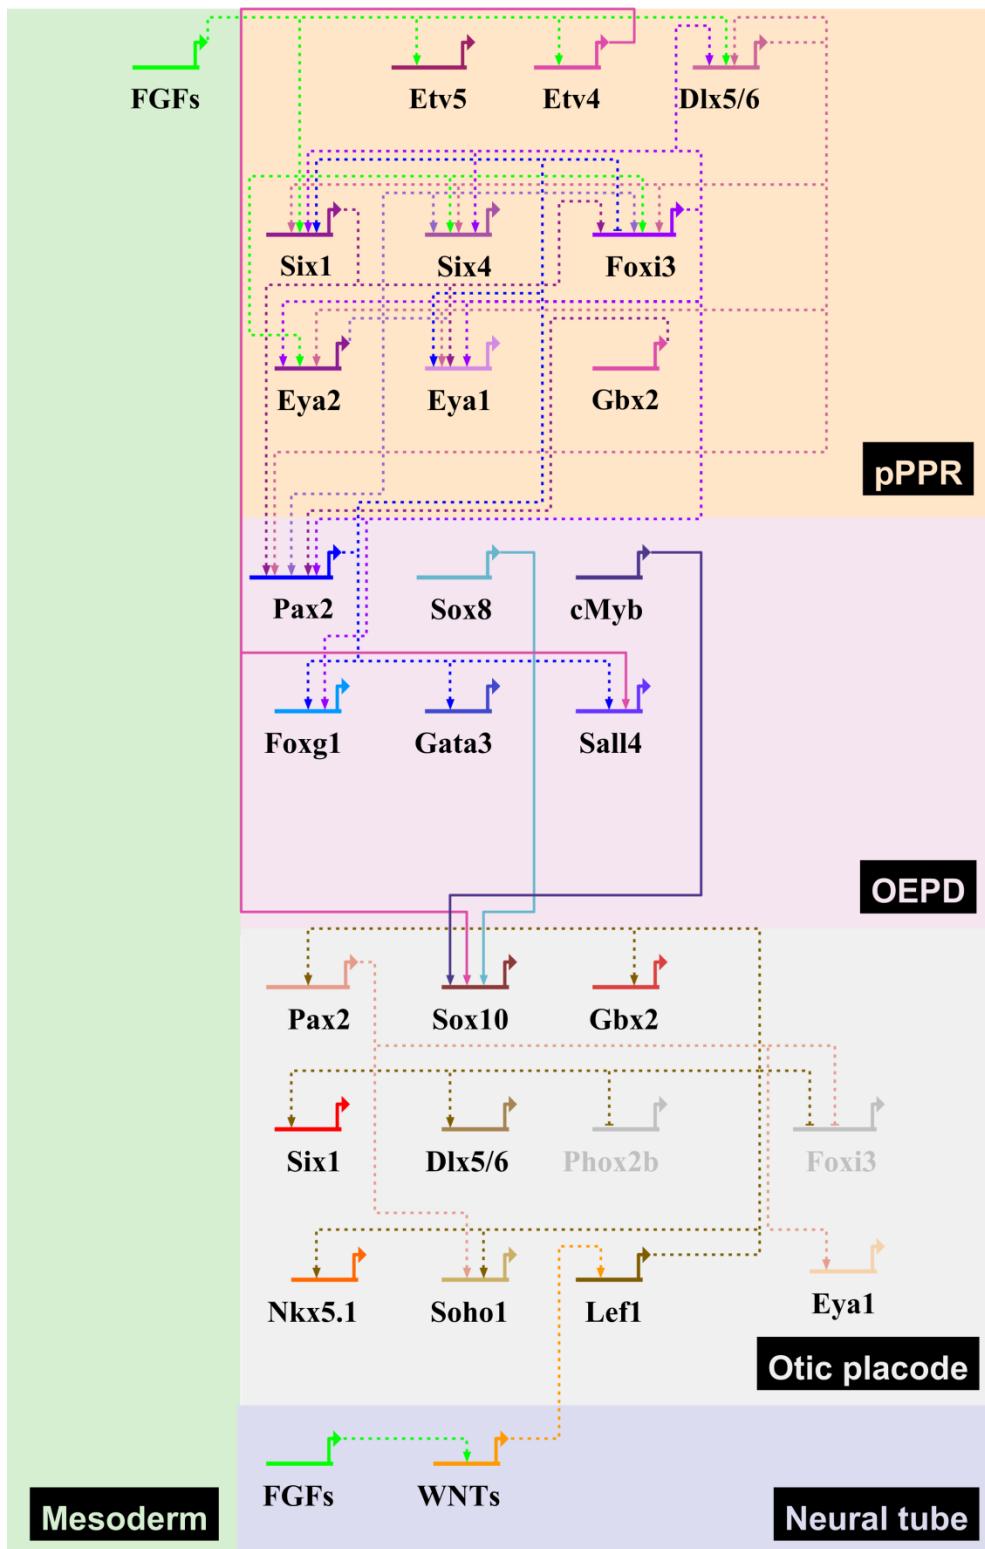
FGFs

Etv5

Etv4

Dlx5/6

Six1

Six4

Foxi3

Eya2

Eya1

Gbx2

pPPR

Pax2

Sox8

cMyb

Foxg1

Gata3

Sall4

OEPD

Pax2

Sox10

Gbx2

Six1

Dlx5/6

Phox2b

Foxi3

Nkx5.1

Soho1

Lef1

Eya1

Otic placode

FGFs

WNTs

Mesoderm

Neural tube